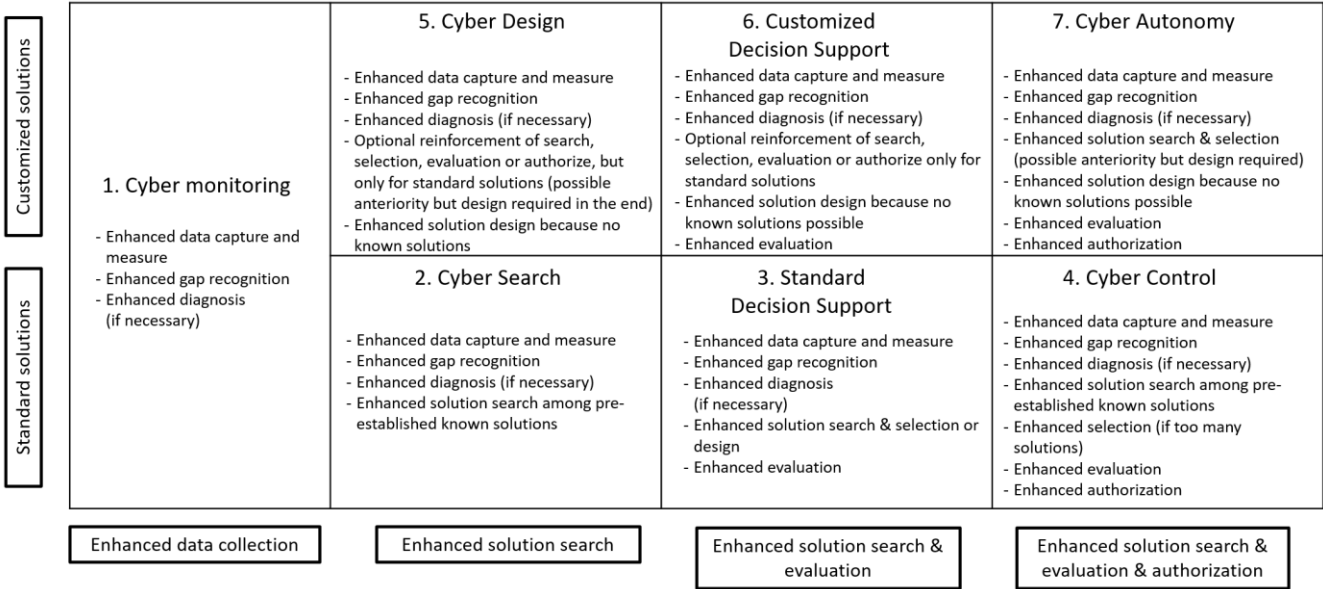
Customized solutions

Standard solutions

1. Cyber monitoring

- Enhanced data capture and measure
- Enhanced gap recognition
- Enhanced diagnosis (if necessary)

5. Cyber Design

- Enhanced data capture and measure
- Enhanced gap recognition
- Enhanced diagnosis (if necessary)
- Optional reinforcement of search, selection, evaluation or authorize, but only for standard solutions (possible anteriority but design required in the end)
- Enhanced solution design because no known solutions

6. Customized Decision Support

- Enhanced data capture and measure
- Enhanced gap recognition
- Enhanced diagnosis (if necessary)
- Optional reinforcement of search, selection, evaluation or authorize only for standard solutions
- Enhanced solution design because no known solutions possible
- Enhanced evaluation

7. Cyber Autonomy

- Enhanced data capture and measure
- Enhanced gap recognition
- Enhanced diagnosis (if necessary)
- Enhanced solution search & selection (possible anteriority but design required)
- Enhanced solution design because no known solutions possible
- Enhanced evaluation
- Enhanced authorization

2. Cyber Search

- Enhanced data capture and measure
- Enhanced gap recognition
- Enhanced diagnosis (if necessary)
- Enhanced solution search among pre-established known solutions

3. Standard Decision Support

- Enhanced data capture and measure
- Enhanced gap recognition
- Enhanced diagnosis (if necessary)
- Enhanced solution search & selection or design
- Enhanced evaluation

4. Cyber Control

- Enhanced data capture and measure
- Enhanced gap recognition
- Enhanced diagnosis (if necessary)
- Enhanced solution search among pre-established known solutions
- Enhanced selection (if too many solutions)
- Enhanced evaluation
- Enhanced authorization

Enhanced data collection

Enhanced solution search

Enhanced solution search & evaluation

Enhanced solution search & evaluation & authorization